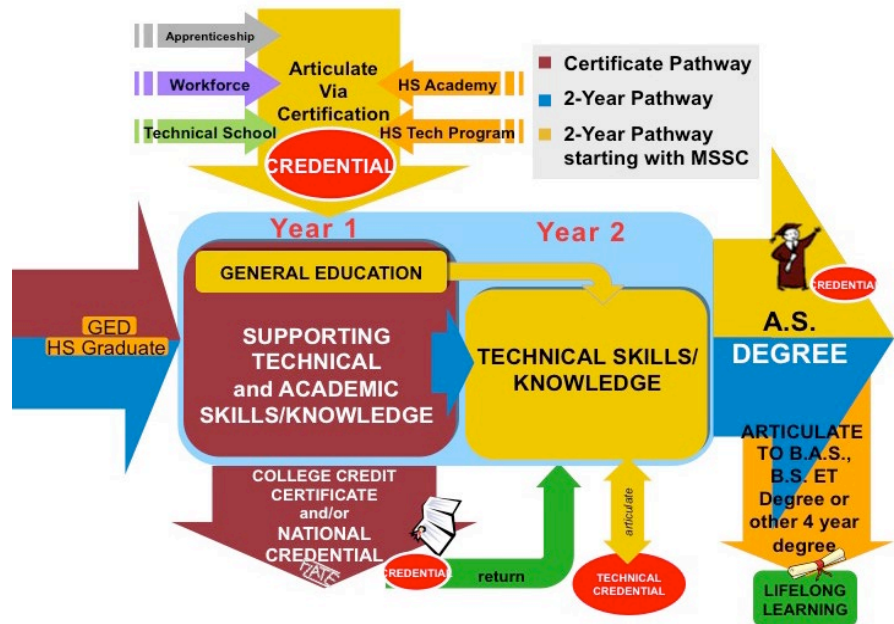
Apprenticeship

Workforce

Technical School

Articulate Via Certification

HS Academy

HS Tech Program

CREDENTIAL

Certificate Pathway

2-Year Pathway

2-Year Pathway starting with MSSC

Year 1

Year 2

GED

HS Graduate

GENERAL EDUCATION

SUPPORTING TECHNICAL and ACADEMIC SKILLS/KNOWLEDGE

TECHNICAL SKILLS/ KNOWLEDGE

CREDENTIAL

A.S. DEGREE

ARTICULATE TO B.A.S., B.S. ET Degree or other 4 year degree

COLLEGE CREDIT CERTIFICATE and/or NATIONAL CREDENTIAL

CREDENTIAL

return

articulate

TECHNICAL CREDENTIAL

LIFELONG LEARNING